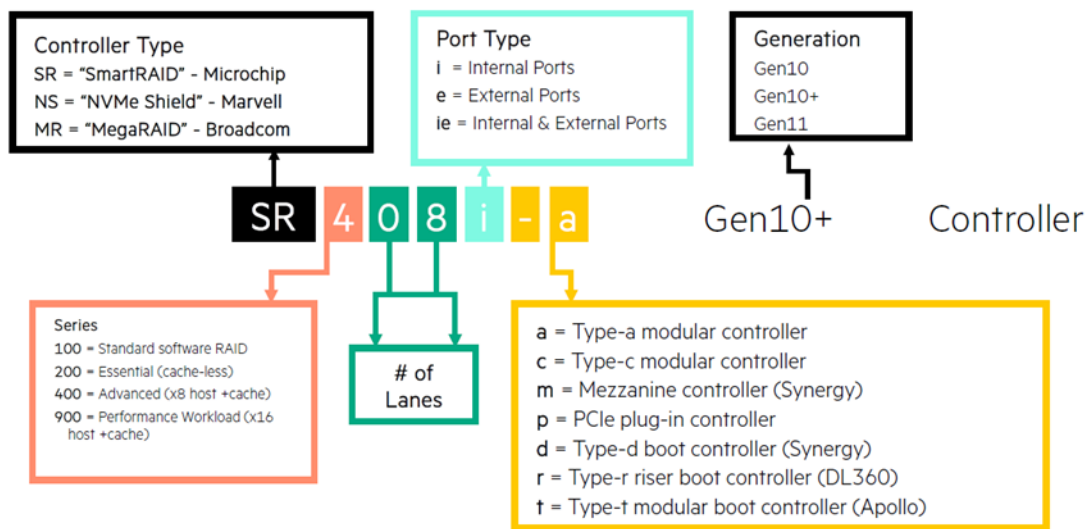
Controller Type
SR = “SmartRAID” - Microchip
NS = “NVMe Shield” - Marvell
MR = “MegaRAID” - Broadcom

Port Type
i = Internal Ports
e = External Ports
ie = Internal & External Ports

Generation
Gen10
Gen10+
Gen11

SR 4 0 8 i - a Gen10+ Controller

Series
100 = Standard software RAID
200 = Essential (cache-less)
400 = Advanced (x8 host +cache)
900 = Performance Workload (x16 host +cache)

# of Lanes

a = Type-a modular controller
c = Type-c modular controller
m = Mezzanine controller (Synergy)
p = PCIe plug-in controller
d = Type-d boot controller (Synergy)
r = Type-r riser boot controller (DL360)
t = Type-t modular boot controller (Apollo)